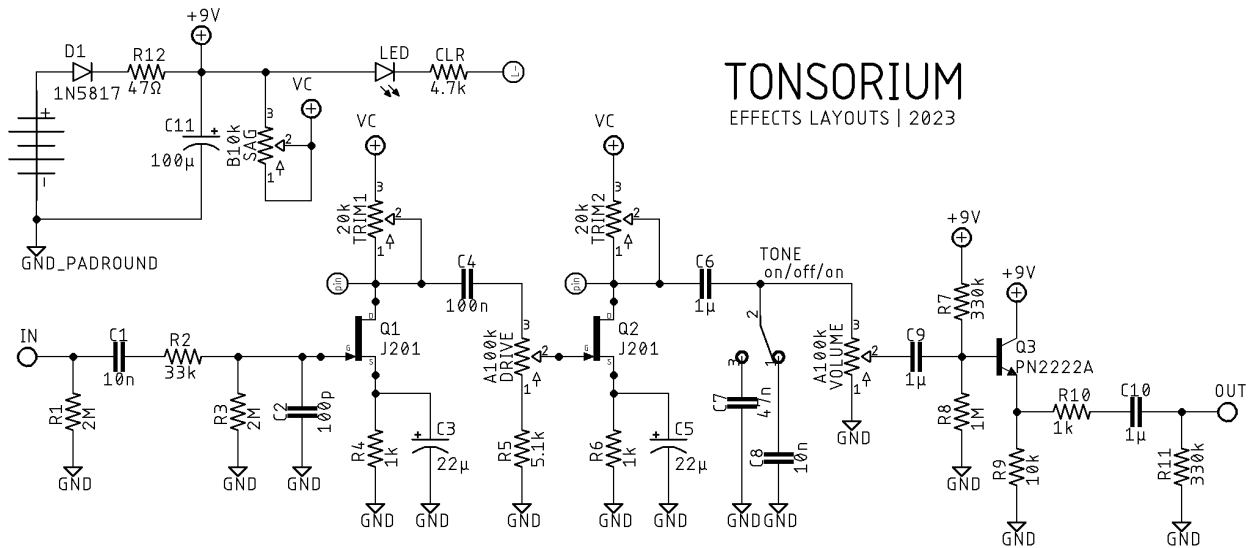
TONSORIUM
EFFECTS LAYOUTS | 2023

+9V
D1
1N5817
R12
47Ω
LED
CLR
4.7k
C11
100µ
B10k
SAG
VC
3
2
1
GND_PADROUND
VC
20k
TRIM1
3
2
1
pin
C4
100n
Q1
J201
D
G
S
IN
C1
10n
R2
33k
R1
2M
R3
2M
C2
100p
R4
1k
C3
22µ
GND
GND
GND
GND
GND
A100k
DRIVE
3
2
1
R5
5.1k
GND
VC
20k
TRIM2
3
2
1
pin
C6
1µ
Q2
J201
D
G
S
R6
1k
C5
22µ
GND
GND
TONE
on/off/on
2
3
1
C7
47n
C8
10n
GND
GND
A100k
VOLUME
3
2
1
GND
C9
1µ
+9V
R7
330k
+9V
Q3
PN2222A
R8
1M
GND
R10
1k
C10
1µ
OUT
R9
10k
GND
R11
330k
GND